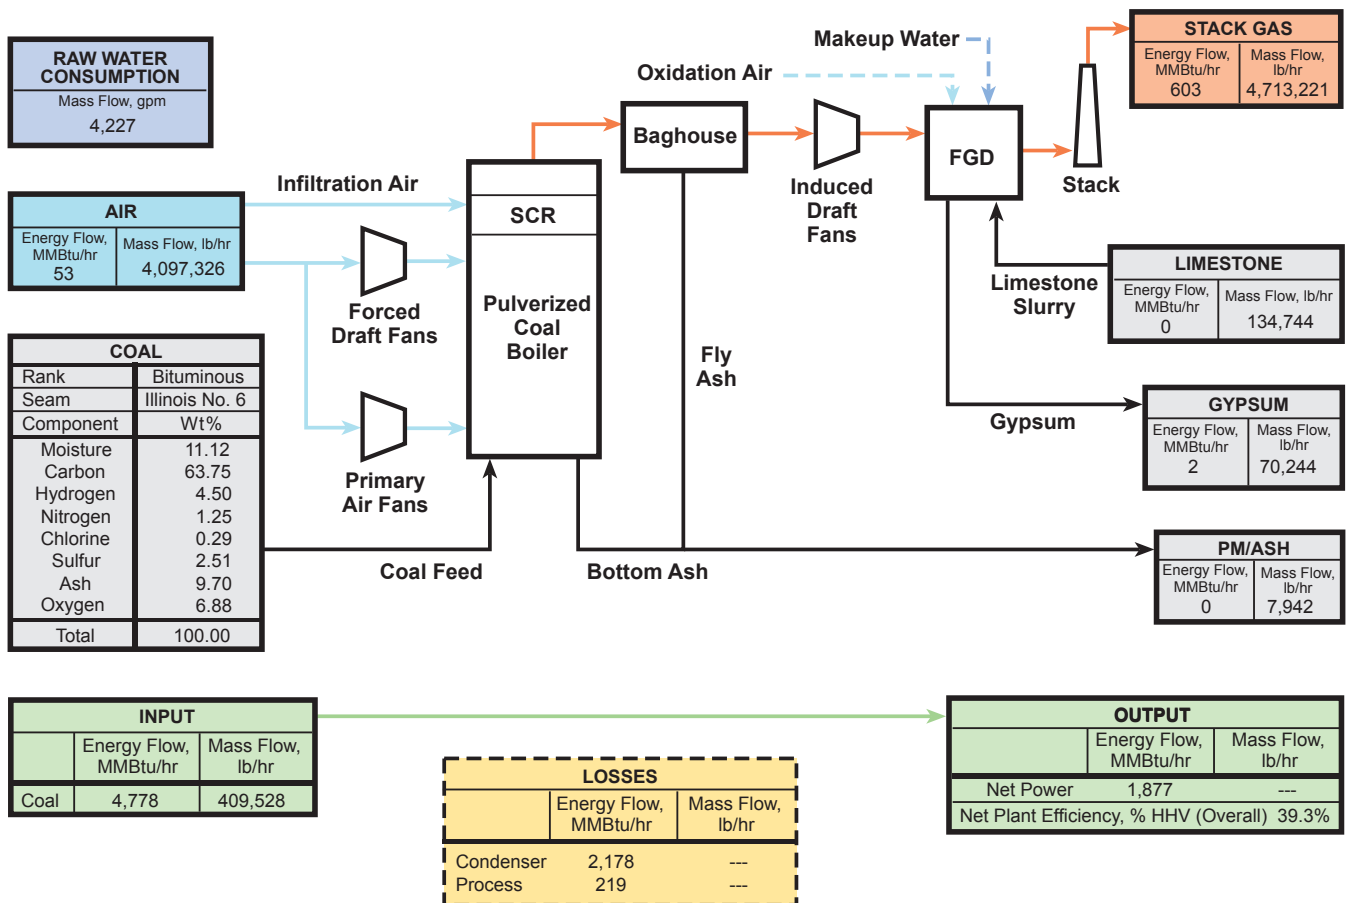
RAW WATER CONSUMPTION

| Mass Flow, gpm |
|---|
| 4,227 |

AIR

| Energy Flow, MMBtu/hr | Mass Flow, lb/hr |
|---|---|
| 53 | 4,097,326 |

COAL

| Rank | Bituminous |
|---|---|
| Seam | Illinois No. 6 |
| Component | Wt% |
| Moisture | 11.12 |
| Carbon | 63.75 |
| Hydrogen | 4.50 |
| Nitrogen | 1.25 |
| Chlorine | 0.29 |
| Sulfur | 2.51 |
| Ash | 9.70 |
| Oxygen | 6.88 |
| Total | 100.00 |

Infiltration Air

Forced Draft Fans

Primary Air Fans

SCR

Pulverized Coal Boiler

Coal Feed

Bottom Ash

Baghouse

Fly Ash

Oxidation Air

Makeup Water

Induced Draft Fans

FGD

Stack

Limestone Slurry

Gypsum

STACK GAS

| Energy Flow, MMBtu/hr | Mass Flow, lb/hr |
|---|---|
| 603 | 4,713,221 |

LIMESTONE

| Energy Flow, MMBtu/hr | Mass Flow, lb/hr |
|---|---|
| 0 | 134,744 |

GYPSUM

| Energy Flow, MMBtu/hr | Mass Flow, lb/hr |
|---|---|
| 2 | 70,244 |

PM/ASH

| Energy Flow, MMBtu/hr | Mass Flow, lb/hr |
|---|---|
| 0 | 7,942 |

INPUT

| | Energy Flow, MMBtu/hr | Mass Flow, lb/hr |
|---|---|---|
| Coal | 4,778 | 409,528 |

LOSSES

| | Energy Flow, MMBtu/hr | Mass Flow, lb/hr |
|---|---|---|
| Condenser | 2,178 | --- |
| Process | 219 | --- |

OUTPUT

| | Energy Flow, MMBtu/hr | Mass Flow, lb/hr |
|---|---|---|
| Net Power | 1,877 | --- |

Net Plant Efficiency, % HHV (Overall) 39.3%